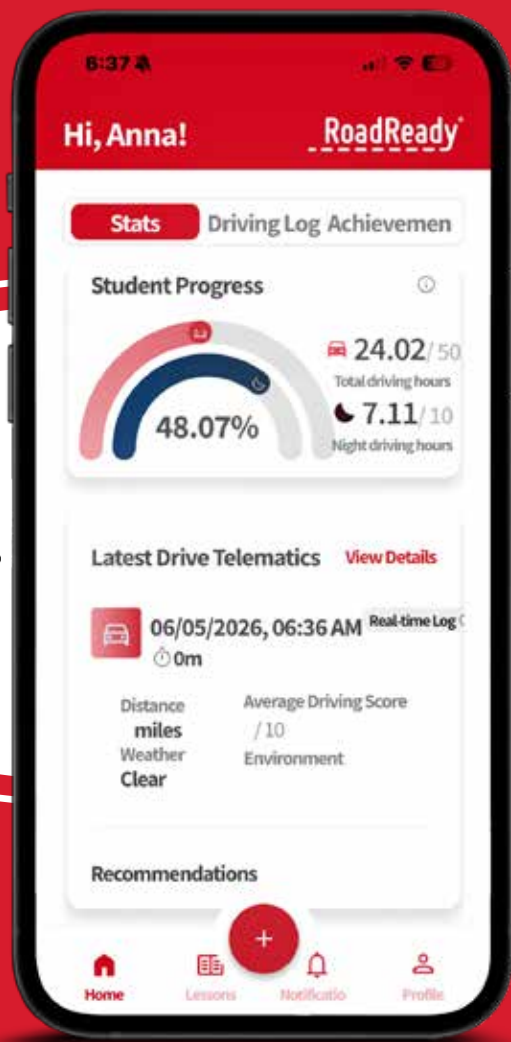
6:37

Hi, Anna!

RoadReady

Stats
Driving Log
Achievemen

Student Progress

48.07%

24.02/ 50
Total driving hours

7.11/ 10
Night driving hours

Latest Drive Telematics
View Details

06/05/2026, 06:36 AM
Real-time Log
0m

Distance
miles
Weather
Clear

Average Driving Score
/ 10
Environment

Recommendations

+

Home
Lessons
Notificatio
Profile